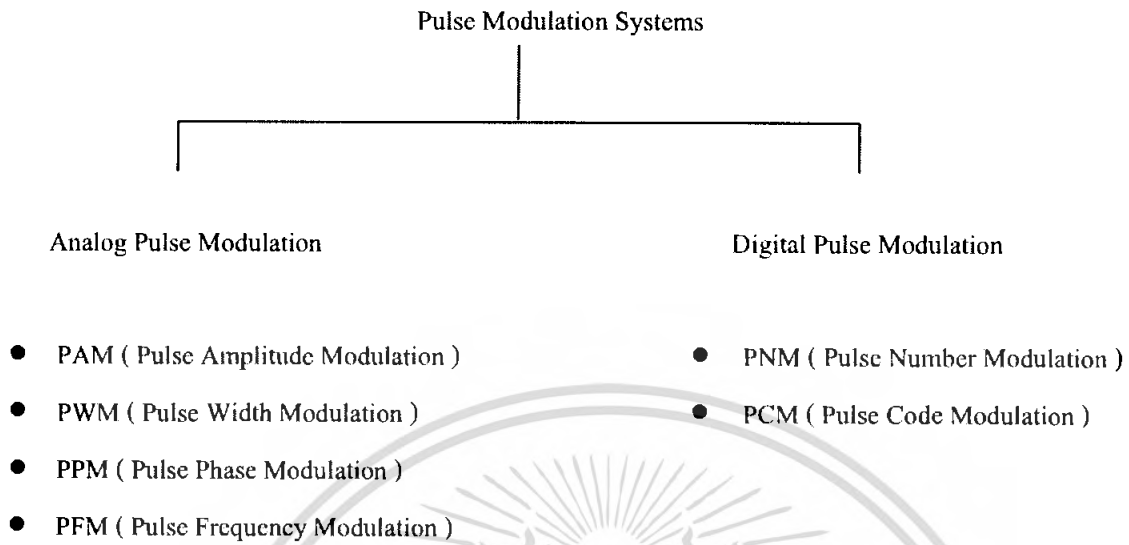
Pulse Modulation Systems

Analog Pulse Modulation

- PAM ( Pulse Amplitude Modulation )
- PWM ( Pulse Width Modulation )
- PPM ( Pulse Phase Modulation )
- PFM ( Pulse Frequency Modulation )

Digital Pulse Modulation

- PNM ( Pulse Number Modulation )
- PCM ( Pulse Code Modulation )